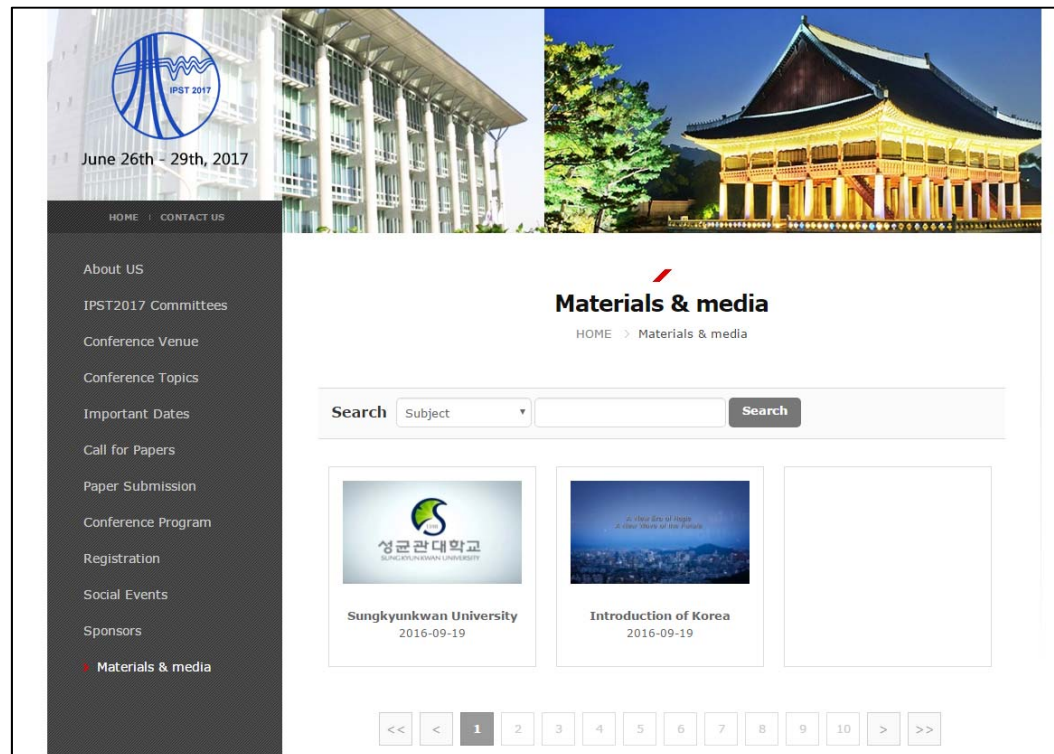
IPST 2017

June 26th - 29th, 2017

HOME | CONTACT US

About US
IPST2017 Committees
Conference Venue
Conference Topics
Important Dates
Call for Papers
Paper Submission
Conference Program
Registration
Social Events
Sponsors
Materials & media

Materials & media

HOME > Materials & media

Search Subject Search

성균관대학교
SUNGKYUNKWAN UNIVERSITY

Sungkyunkwan University
2016-09-19

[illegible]

Introduction of Korea
2016-09-19

<< < 1 2 3 4 5 6 7 8 9 10 > >>